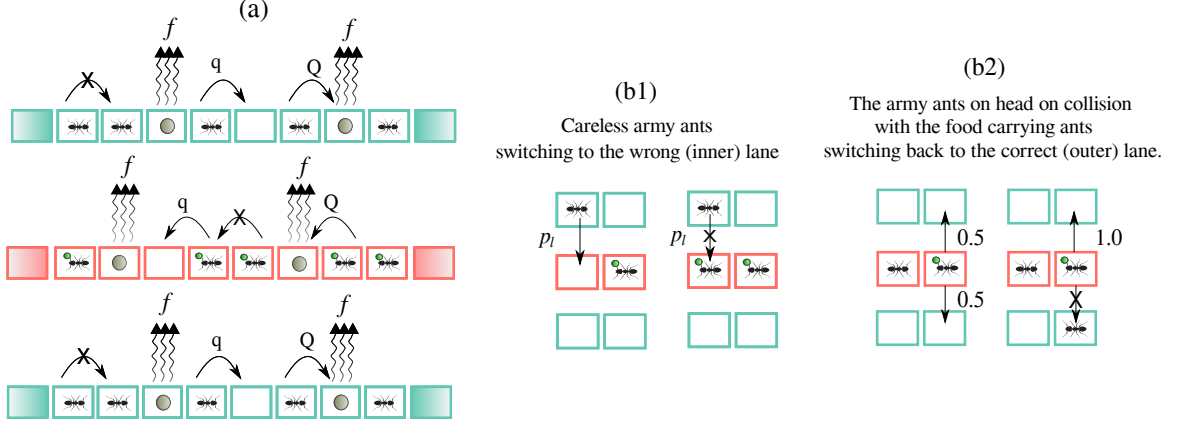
(a)

$f$ q Q $f$

$f$ q Q $f$

$f$ q Q $f$

(b1)

Careless army ants switching to the wrong (inner) lane

$p_l$ $p_l$

(b2)

The army ants on head on collision with the food carrying ants switching back to the correct (outer) lane.

0.5 1.0

0.5